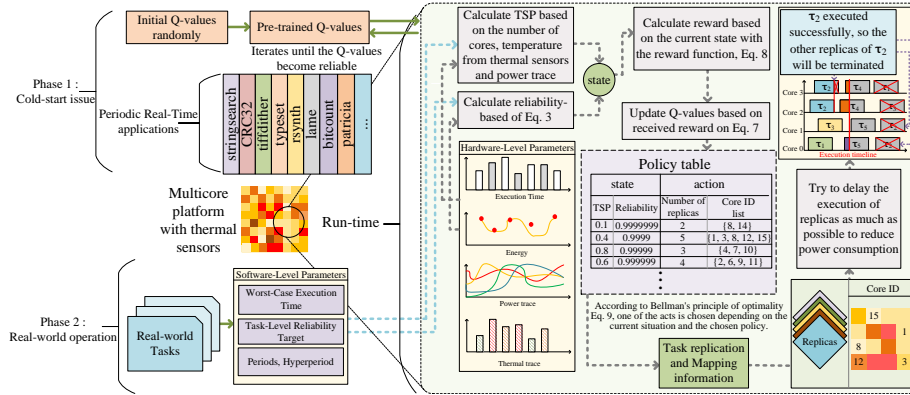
Initial Q-values randomly

Pre-trained Q-values

Iterates until the Q-values become reliable

Phase 1 : Cold-start issue

Periodic Real-Time applications

stringsearch
CRC32
tiffdither
typeset
rsynth
lame
bitcount
patricia
...

Multicore platform with thermal sensors

Run-time

Phase 2 : Real-world operation

Real-world Tasks

Software-Level Parameters

Worst-Case Execution Time

Task-Level Reliability Target

Periods, Hyperperiod

Hardware-Level Parameters

Execution Time

Energy

Power trace

Thermal trace

Calculate TSP based on the number of cores, temperature from thermal sensors and power trace

state

Calculate reliability-based of Eq. 3

Calculate reward based on the current state with the reward function, Eq. 8

Update Q-values based on received reward on Eq. 7

$\tau_2$ executed successfully, so the other replicas of $\tau_2$ will be terminated

Core 3
Core 2
Core 1
Core 0

$\tau_2$ $\tau_4$ $\tau_2$ $\tau_4$ $\tau_1$ $\tau_3$ $\tau_2$

Execution timeline

Policy table

| state | | action | |
|---|---|---|---|
| TSP | Reliability | Number of replicas | Core ID list |
| 0.1 | 0.9999999 | 2 | {8, 14} |
| 0.4 | 0.9999 | 5 | {1, 3, 8, 12, 15} |
| 0.8 | 0.99999 | 3 | {4, 7, 10} |
| 0.6 | 0.999999 | 4 | {2, 6, 9, 11} |
| ⋮ | | | |

Try to delay the execution of replicas as much as possible to reduce power consumption

According to Bellman's principle of optimality Eq. 9, one of the acts is chosen depending on the current situation and the chosen policy.

Task replication and Mapping information

Replicas

Core ID

15
1
8
12
3